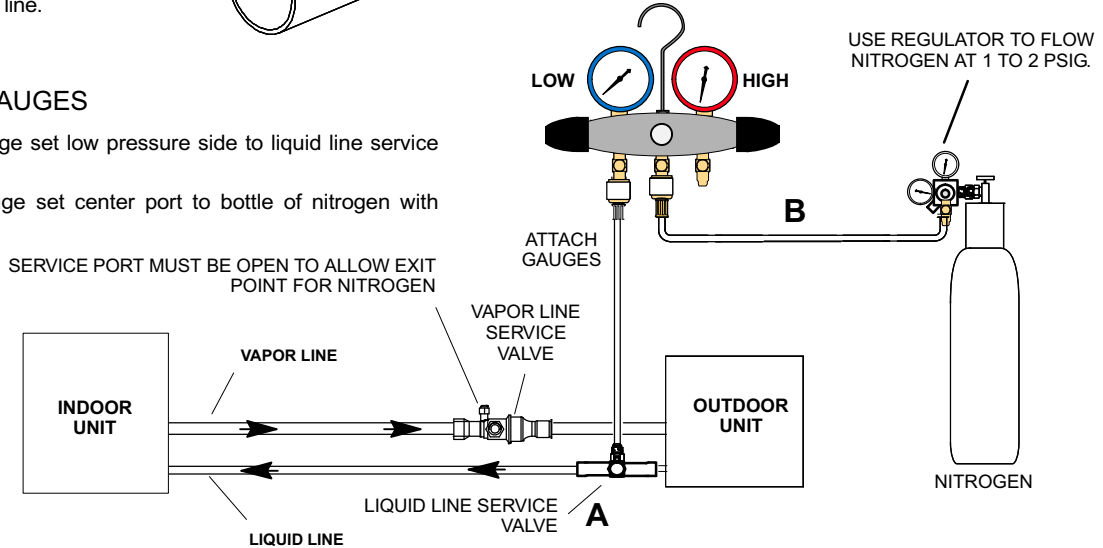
line.

AUGES

ge set low pressure side to liquid line service

ge set center port to bottle of nitrogen with

LOW

HIGH

USE REGULATOR TO FLOW NITROGEN AT 1 TO 2 PSIG.

B

ATTACH GAUGES

SERVICE PORT MUST BE OPEN TO ALLOW EXIT POINT FOR NITROGEN

VAPOR LINE SERVICE VALVE

VAPOR LINE

INDOOR UNIT

OUTDOOR UNIT

LIQUID LINE SERVICE VALVE

A

NITROGEN

LIQUID LINE